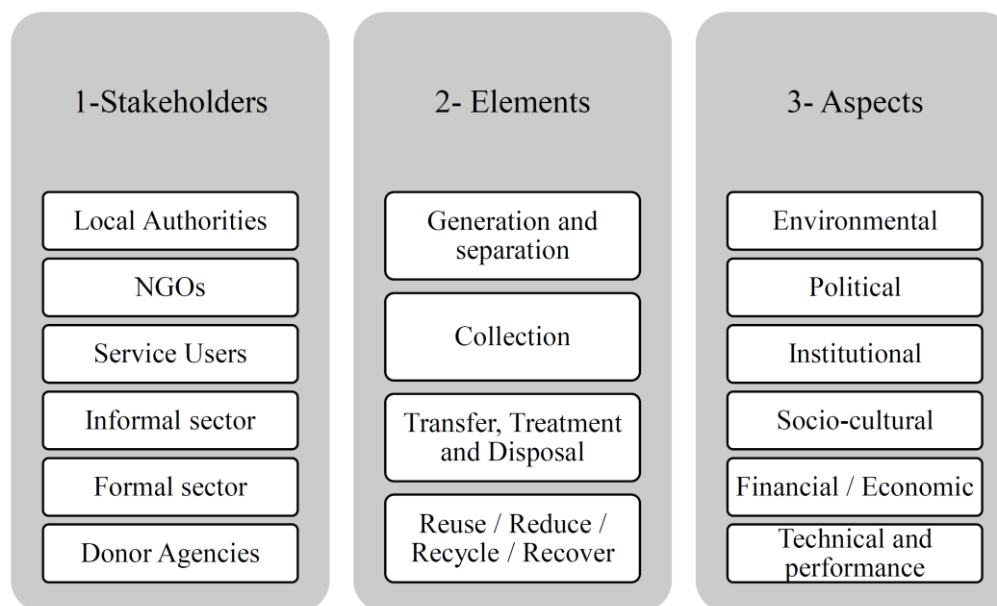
1-Stakeholders

Local Authorities

NGOs

Service Users

Informal sector

Formal sector

Donor Agencies

2- Elements

Generation and separation

Collection

Transfer, Treatment and Disposal

Reuse / Reduce / Recycle / Recover

3- Aspects

Environmental

Political

Institutional

Socio-cultural

Financial / Economic

Technical and performance